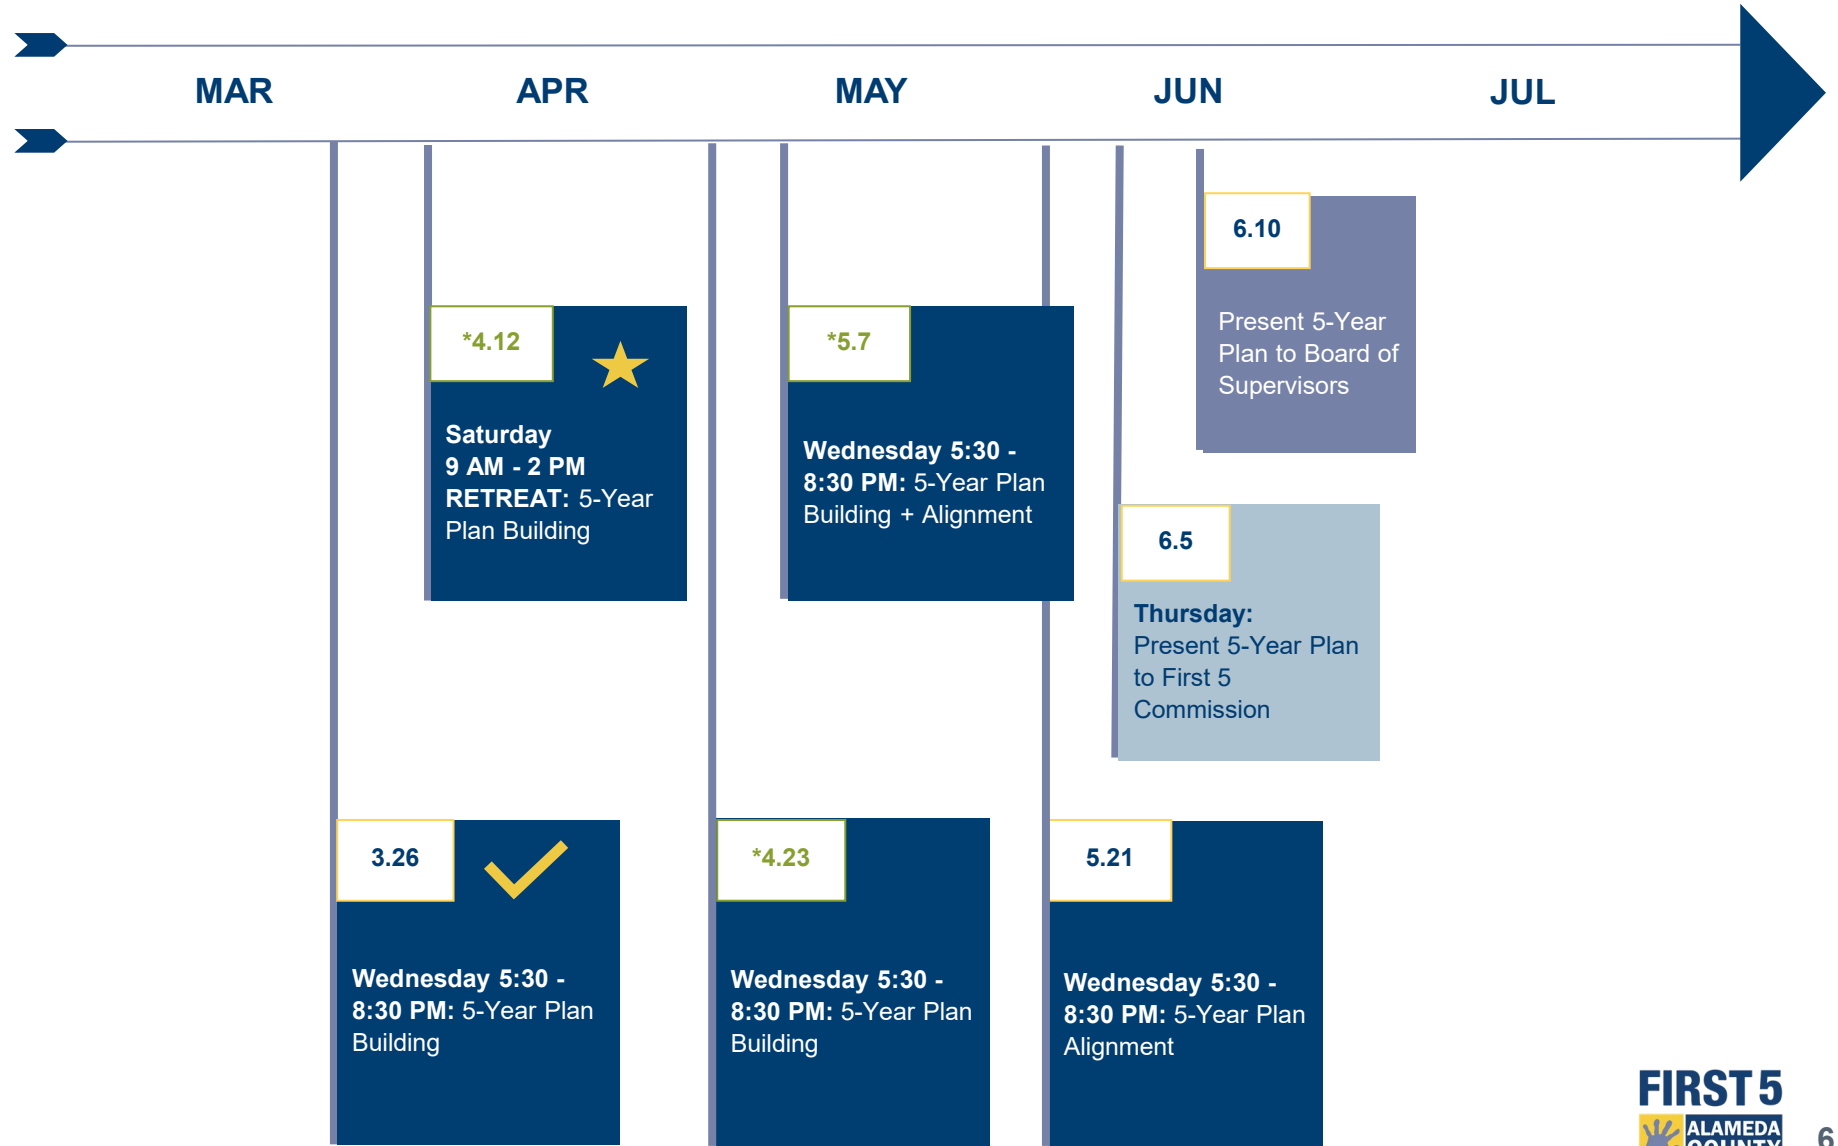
MAR APR MAY JUN JUL

6.10

Present 5-Year Plan to Board of Supervisors

*4.12

Saturday
9 AM - 2 PM
RETREAT: 5-Year Plan Building

*5.7

Wednesday 5:30 - 8:30 PM: 5-Year Plan Building + Alignment

6.5

Thursday: Present 5-Year Plan to First 5 Commission

3.26

Wednesday 5:30 - 8:30 PM: 5-Year Plan Building

*4.23

Wednesday 5:30 - 8:30 PM: 5-Year Plan Building

5.21

Wednesday 5:30 - 8:30 PM: 5-Year Plan Alignment

FIRST 5 ALAMEDA COUNTY

6